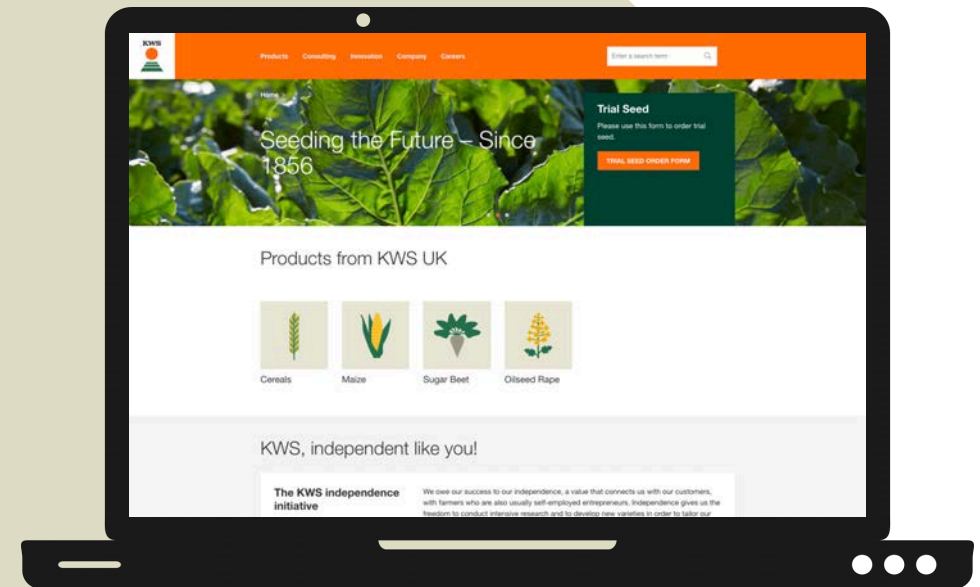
KWS

Products Consulting Innovation Company Careers

Enter a search term

Home

Seeding the Future – Since 1856

Trial Seed

Please use this form to order trial seed.

TRIAL SEED ORDER FORM

Products from KWS UK

Cereals

Maize

Sugar Beet

Oilseed Rape

KWS, independent like you!

The KWS independence initiative

We owe our success to our independence, a value that connects us with our customers, with farmers who are also usually self-employed entrepreneurs. Independence gives us the freedom to conduct intensive research and to develop new varieties in order to tailor our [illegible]